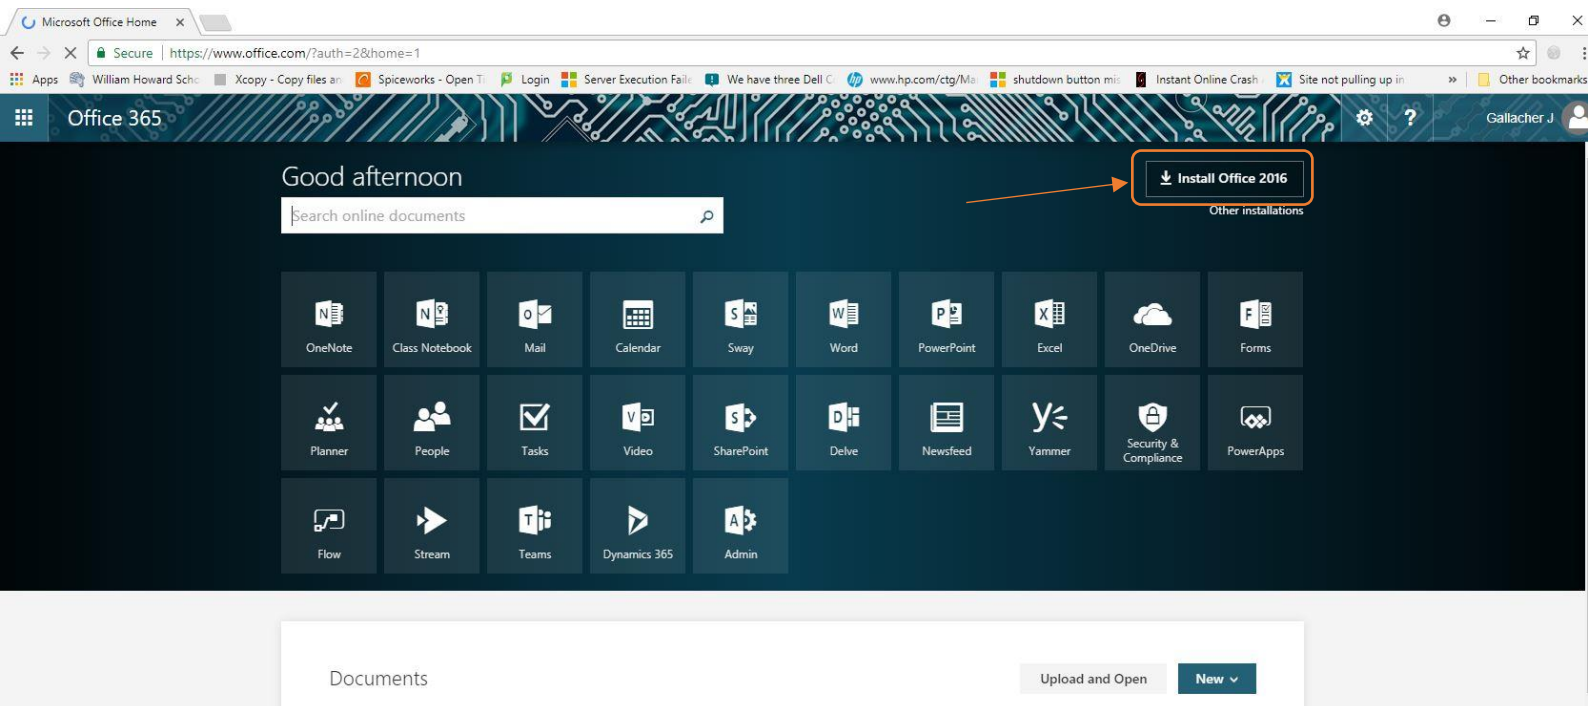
Microsoft Office Home ×

Secure | https://www.office.com/?auth=2&home=1

Apps William Howard Scho Xcopy - Copy files an Spiceworks - Open Ti Login Server Execution Faile We have three Dell C www.hp.com/ctg/Ma shutdown button mis Instant Online Crash Site not pulling up in » Other bookmarks

Office 365 Gallacher J

Good afternoon

Search online documents

Install Office 2016

Other installations

OneNote
Class Notebook
Mail
Calendar
Sway
Word
PowerPoint
Excel
OneDrive
Forms
Planner
People
Tasks
Video
SharePoint
Delve
Newsfeed
Yammer
Security & Compliance
PowerApps
Flow
Stream
Teams
Dynamics 365
Admin

Documents

Upload and Open

New